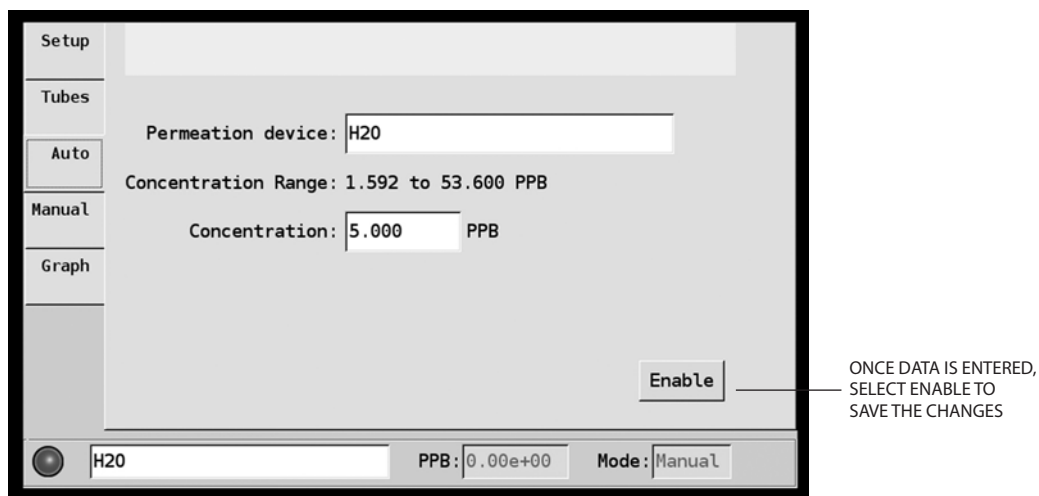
Setup
Tubes
Auto
Manual
Graph

Permeation device: H20

Concentration Range: 1.592 to 53.600 PPB

Concentration: 5.000 PPB

Enable

ONCE DATA IS ENTERED, SELECT ENABLE TO SAVE THE CHANGES

H20 PPB: 0.00e+00 Mode: Manual